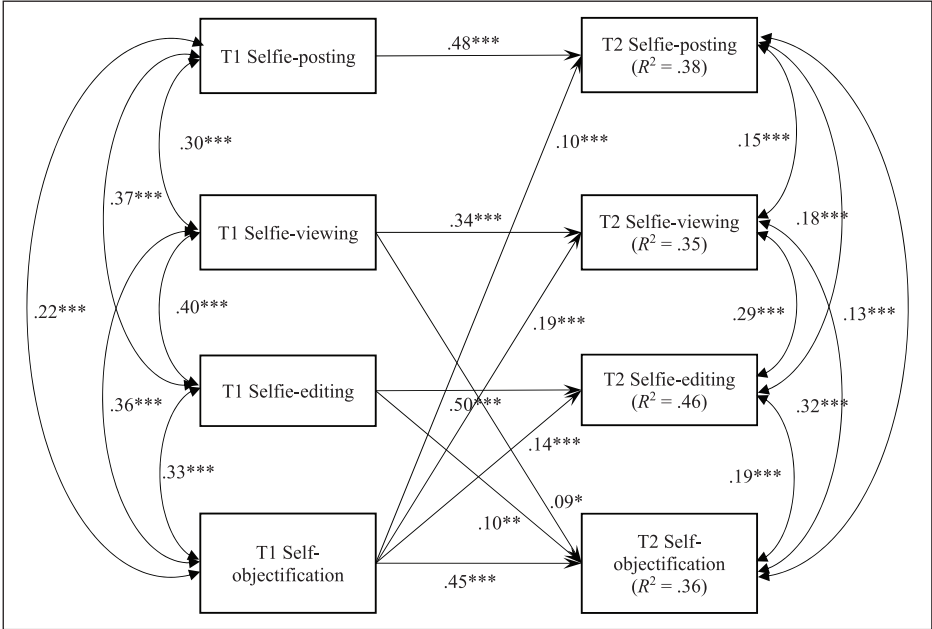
T1 Selfie-posting
.48***
T2 Selfie-posting ($R^2$ = .38)
.30***
.37***
.10***
.15***
T1 Selfie-viewing
.34***
T2 Selfie-viewing ($R^2$ = .35)
.18***
.22***
.40***
.19***
.29***
.13***
T1 Selfie-editing
.50***
T2 Selfie-editing ($R^2$ = .46)
.36***
.14***
.32***
.33***
.19***
.09*
.10**
T1 Self-objectification
.45***
T2 Self-objectification ($R^2$ = .36)